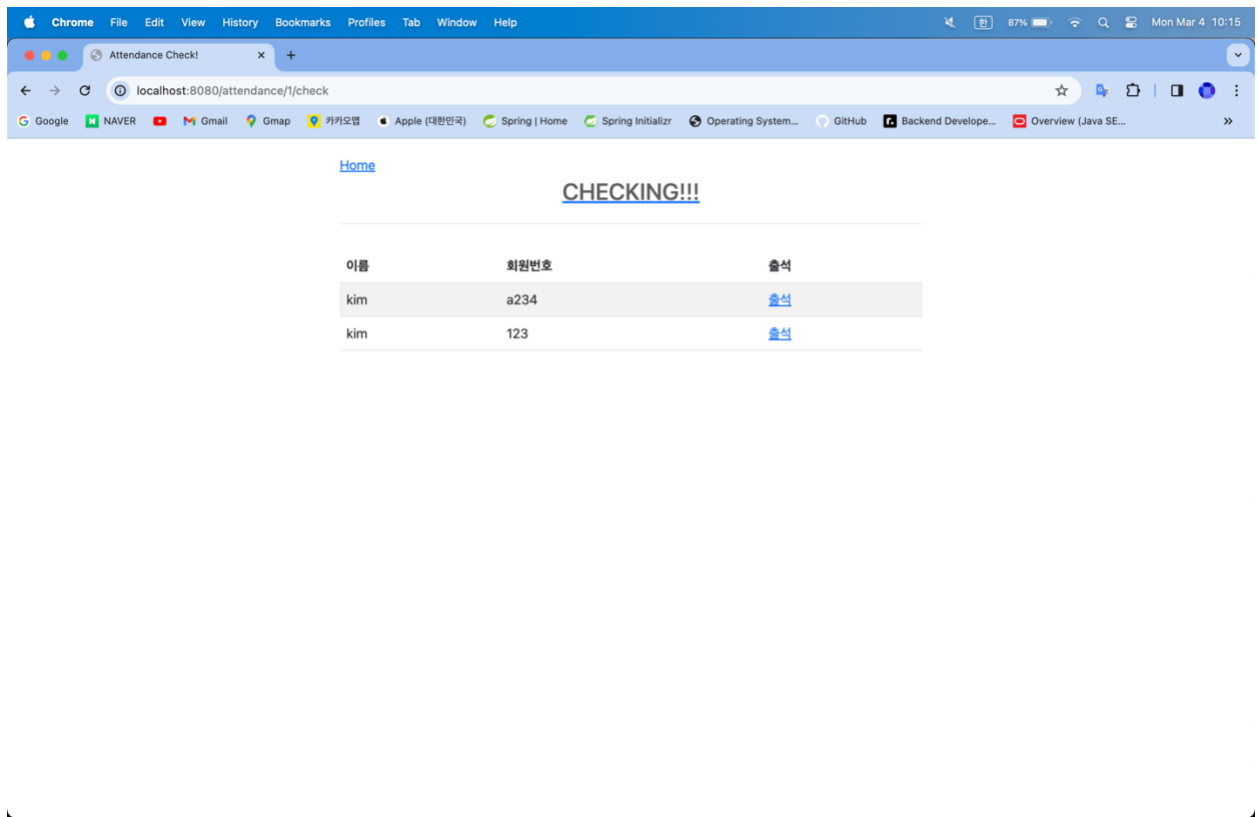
Chrome File Edit View History Bookmarks Profiles Tab Window Help
한 87% Mon Mar 4 10:15

Attendance Check! ×
+

localhost:8080/attendance/1/check

Google NAVER Gmail Gmap 카카오맵 Apple (대한민국) Spring | Home Spring Initializr Operating System... GitHub Backend Develope... Overview (Java SE...
»

Home

CHECKING!!!

| 이름 | 회원번호 | 출석 |
|---|---|---|
| kim | a234 | 출석 |
| kim | 123 | 출석 |